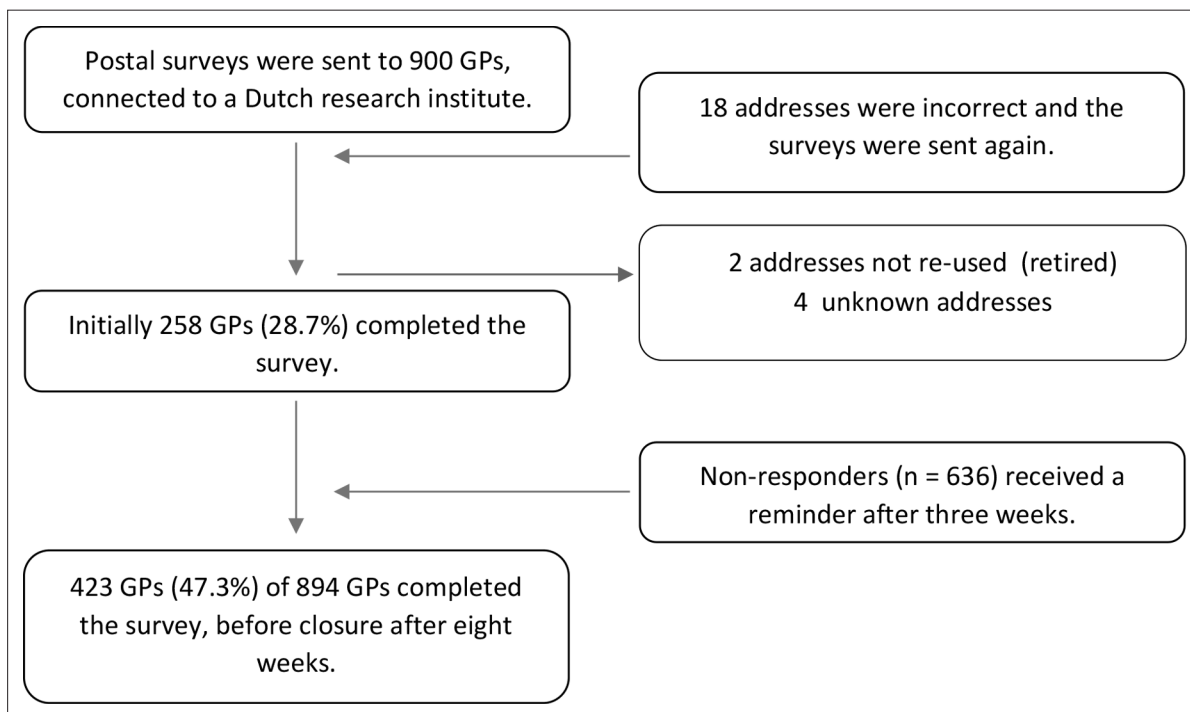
Postal surveys were sent to 900 GPs, connected to a Dutch research institute.

18 addresses were incorrect and the surveys were sent again.

2 addresses not re-used (retired)
4 unknown addresses

Initially 258 GPs (28.7%) completed the survey.

Non-responders (n = 636) received a reminder after three weeks.

423 GPs (47.3%) of 894 GPs completed the survey, before closure after eight weeks.